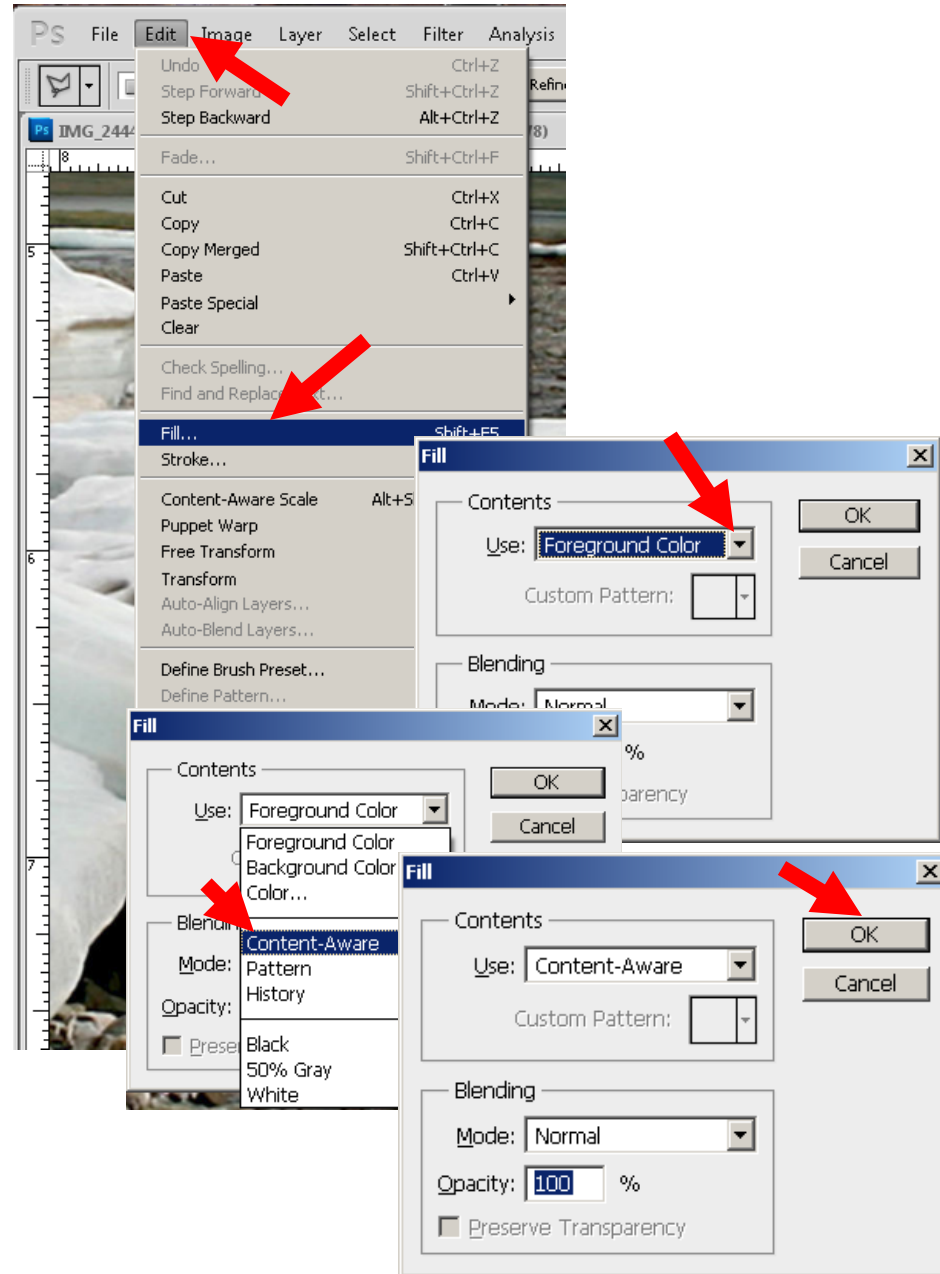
Ps File Edit Image Layer Select Filter Analysis

Refin

IMG_2444 (8)

Undo Ctrl+Z
Step Forward Shift+Ctrl+Z
Step Backward Alt+Ctrl+Z

Fade... Shift+Ctrl+F

Cut Ctrl+X
Copy Ctrl+C
Copy Merged Shift+Ctrl+C
Paste Ctrl+V
Paste Special
Clear

Check Spelling...
Find and Replace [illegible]t...

Fill... Shift+F5
Stroke...

Content-Aware Scale Alt+S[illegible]
Puppet Warp
Free Transform
Transform
Auto-Align Layers...
Auto-Blend Layers...

Define Brush Preset...
Define Pattern...

Fill
Contents
Use: Foreground Color
Custom Pattern:
Blending
Mode: Normal
%
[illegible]parency
OK
Cancel

Fill
Contents
Use: Foreground Color
Foreground Color
Background Color
Color...
Content-Aware
Pattern
History
Black
50% Gray
White
Blend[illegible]
Mode:
Opacity:
Prese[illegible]
OK
Cancel

Fill
Contents
Use: Content-Aware
Custom Pattern:
Blending
Mode: Normal
Opacity: 100 %
Preserve Transparency
OK
Cancel